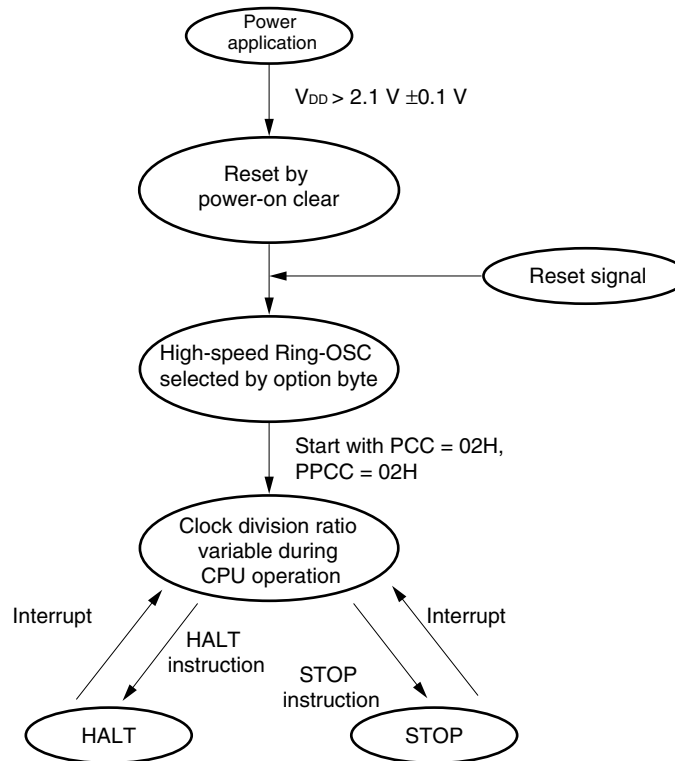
Power application

$V_{DD} > 2.1$ V $\pm 0.1$ V

Reset by power-on clear

Reset signal

High-speed Ring-OSC selected by option byte

Start with PCC = 02H, PPCC = 02H

Clock division ratio variable during CPU operation

Interrupt

HALT instruction

STOP instruction

Interrupt

HALT

STOP